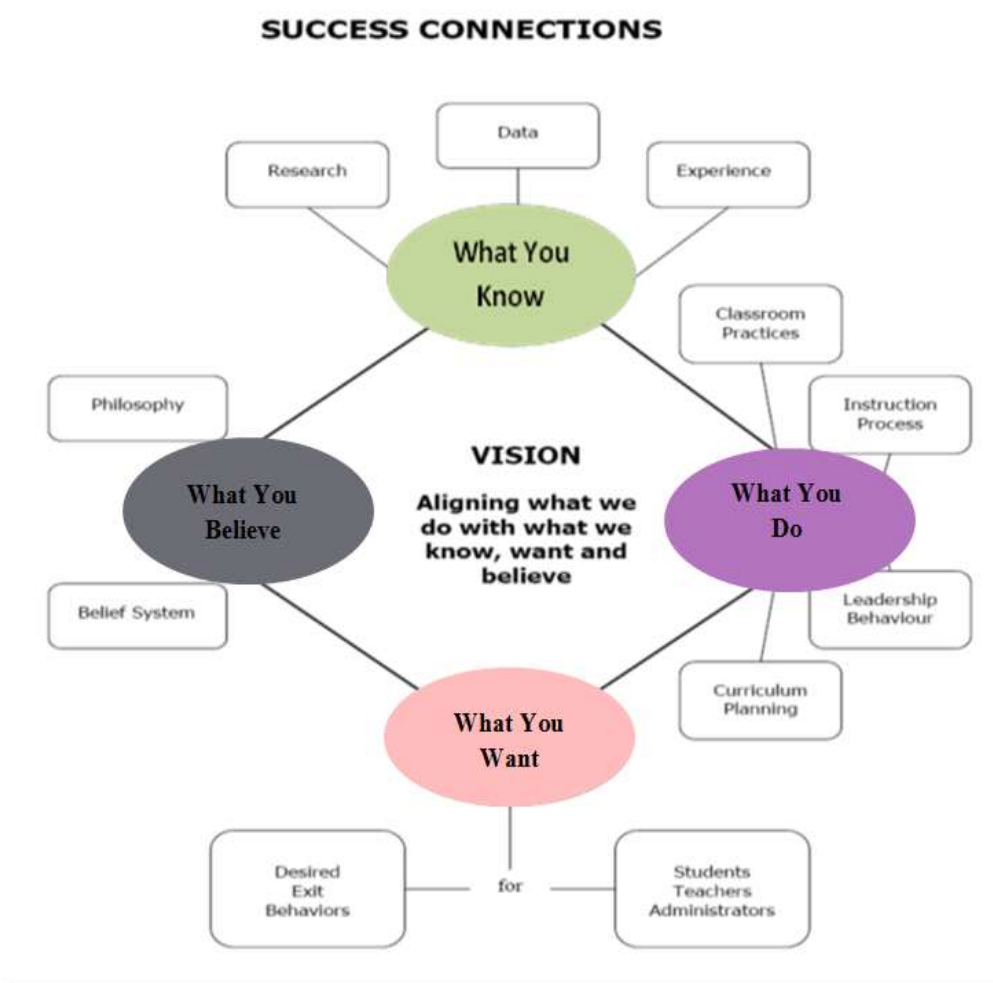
SUCCESS CONNECTIONS

Data

Research

Experience

What You Know

Classroom Practices

Instruction Process

Philosophy

VISION

Aligning what we do with what we know, want and believe

What You Believe

What You Do

Belief System

Leadership Behaviour

Curriculum Planning

What You Want

Desired Exit Behaviors

for

Students Teachers Administrators